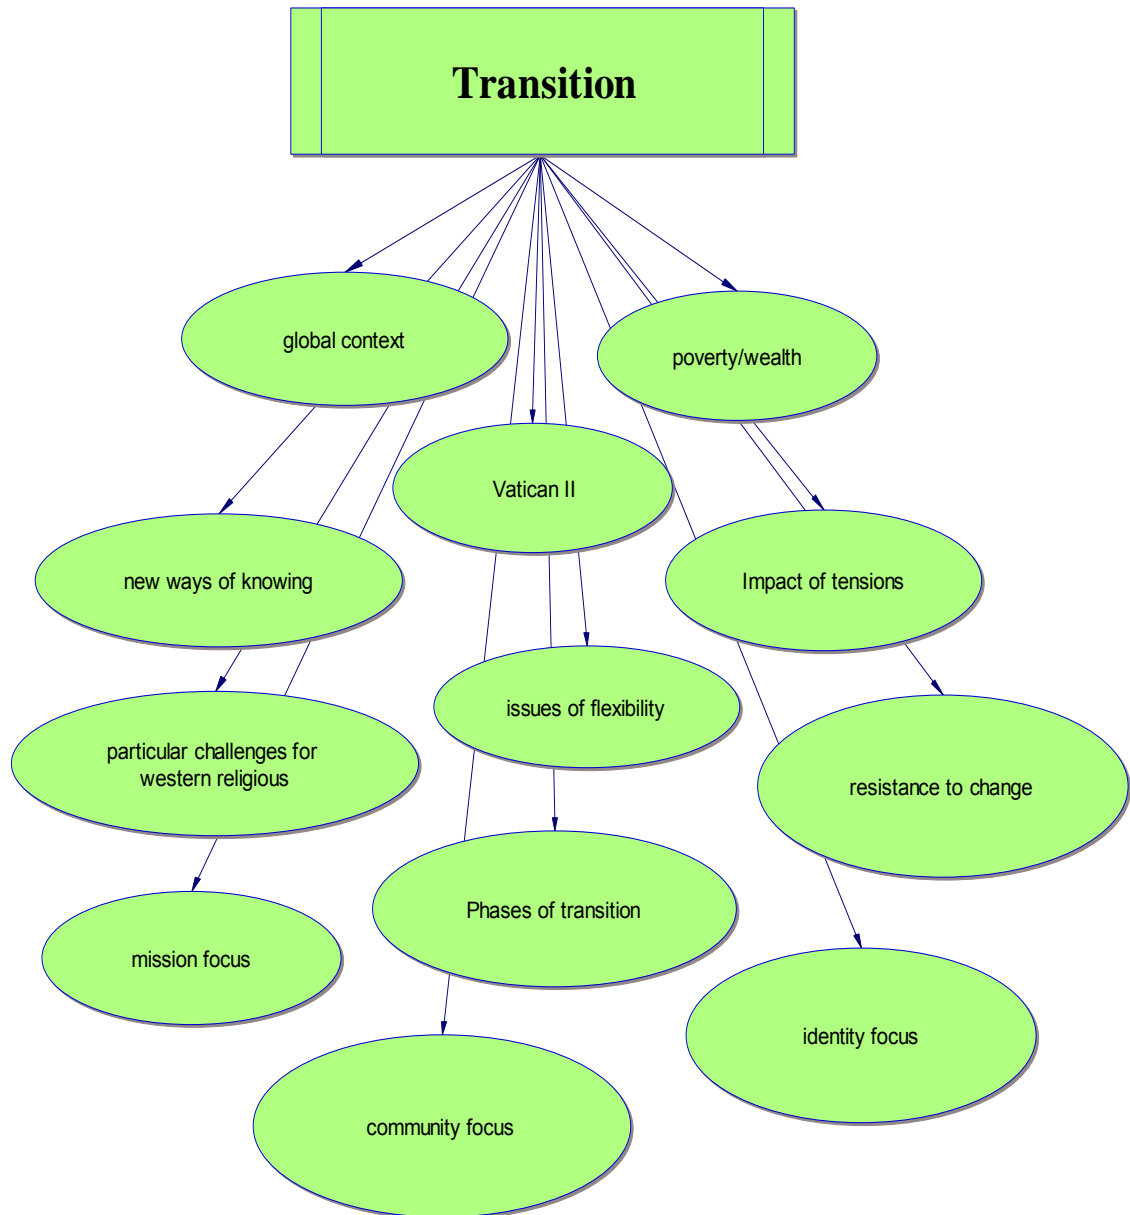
Transition

global context

poverty/wealth

Vatican II

new ways of knowing

Impact of tensions

issues of flexibility

particular challenges for western religious

resistance to change

Phases of transition

mission focus

identity focus

community focus